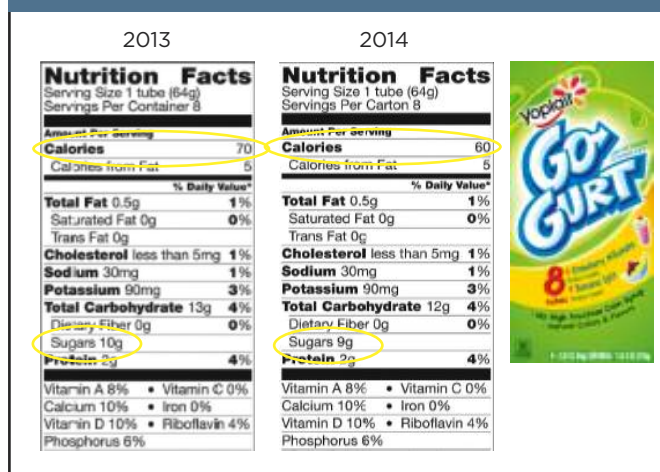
2013

Nutrition Facts
Serving Size 1 tube (64g)
Servings Per Container 8

Amount Per Serving
Calories 70
Calories from Fat 5

% Daily Value*
Total Fat 0.5g 1%
Saturated Fat 0g 0%
Trans Fat 0g
Cholesterol less than 5mg 1%
Sodium 30mg 1%
Potassium 90mg 3%
Total Carbohydrate 13g 4%
Dietary Fiber 0g 0%
Sugars 10g
Protein 2g 4%

Vitamin A 8% • Vitamin C 0%
Calcium 10% • Iron 0%
Vitamin D 10% • Riboflavin 4%
Phosphorus 6%

2014

Nutrition Facts
Serving Size 1 tube (64g)
Servings Per Carton 8

Amount Per Serving
Calories 60
Calories from Fat 5

% Daily Value*
Total Fat 0.5g 1%
Saturated Fat 0g 0%
Trans Fat 0g
Cholesterol less than 5mg 1%
Sodium 30mg 1%
Potassium 90mg 3%
Total Carbohydrate 12g 4%
Dietary Fiber 0g 0%
Sugars 9g
Protein 2g 4%

Vitamin A 8% • Vitamin C 0%
Calcium 10% • Iron 0%
Vitamin D 10% • Riboflavin 4%
Phosphorus 6%

Yoplait
GO-GURT
8
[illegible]